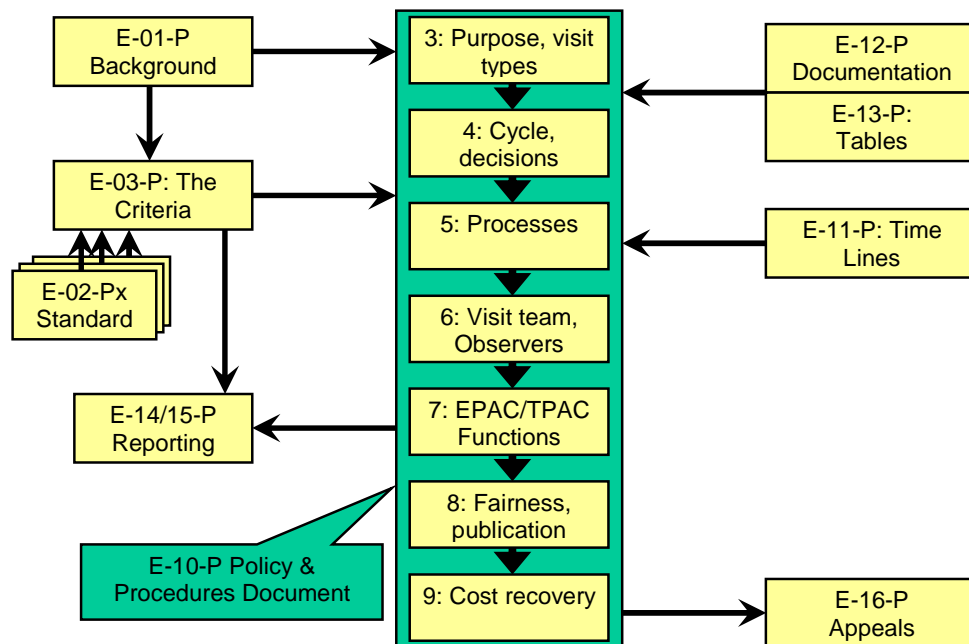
E-01-P Background

E-03-P: The Criteria

E-02-Px Standard

E-14/15-P Reporting

E-10-P Policy & Procedures Document

3: Purpose, visit types

4: Cycle, decisions

5: Processes

6: Visit team, Observers

7: EPAC/TPAC Functions

8: Fairness, publication

9: Cost recovery

E-12-P Documentation

E-13-P: Tables

E-11-P: Time Lines

E-16-P Appeals